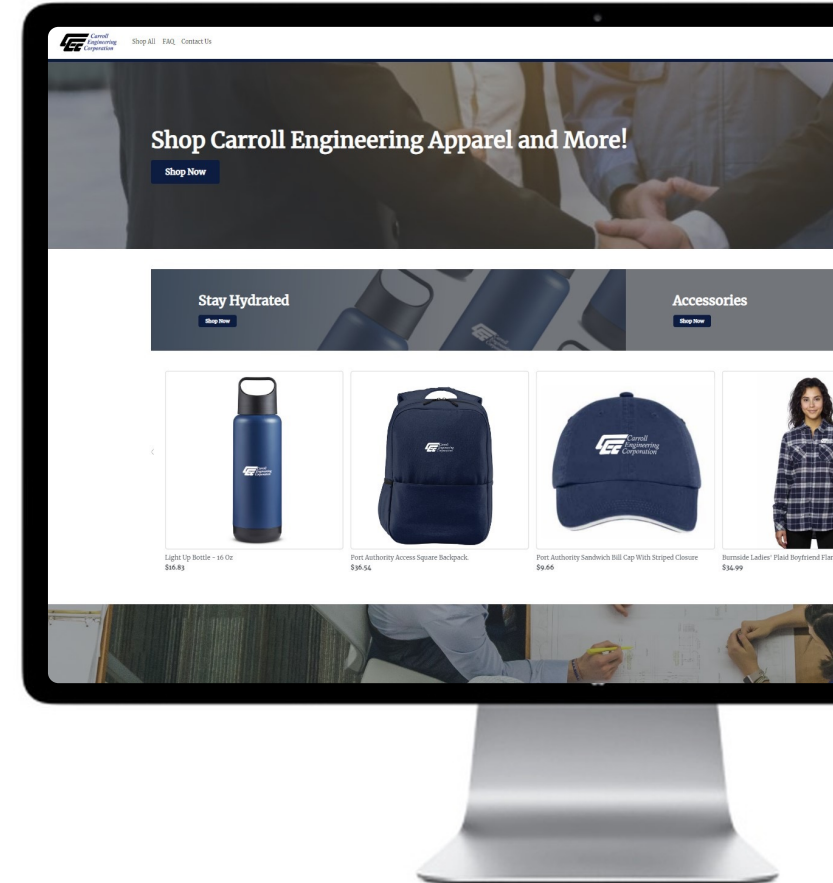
Carroll Engineering Corporation

Shop All FAQ Contact Us

Shop Carroll Engineering Apparel and More!

Shop Now

Stay Hydrated

Shop Now

Accessories

Shop Now

Carroll Engineering Corporation

Carroll Engineering Corporation

Carroll Engineering Corporation

Light Up Bottle - 16 Oz
$16.83

Port Authority Access Square Backpack.
$36.54

Port Authority Sandwich Bill Cap With Striped Closure
$9.66

Burnside Ladies' Plaid Boyfriend Fla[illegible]
$34.99